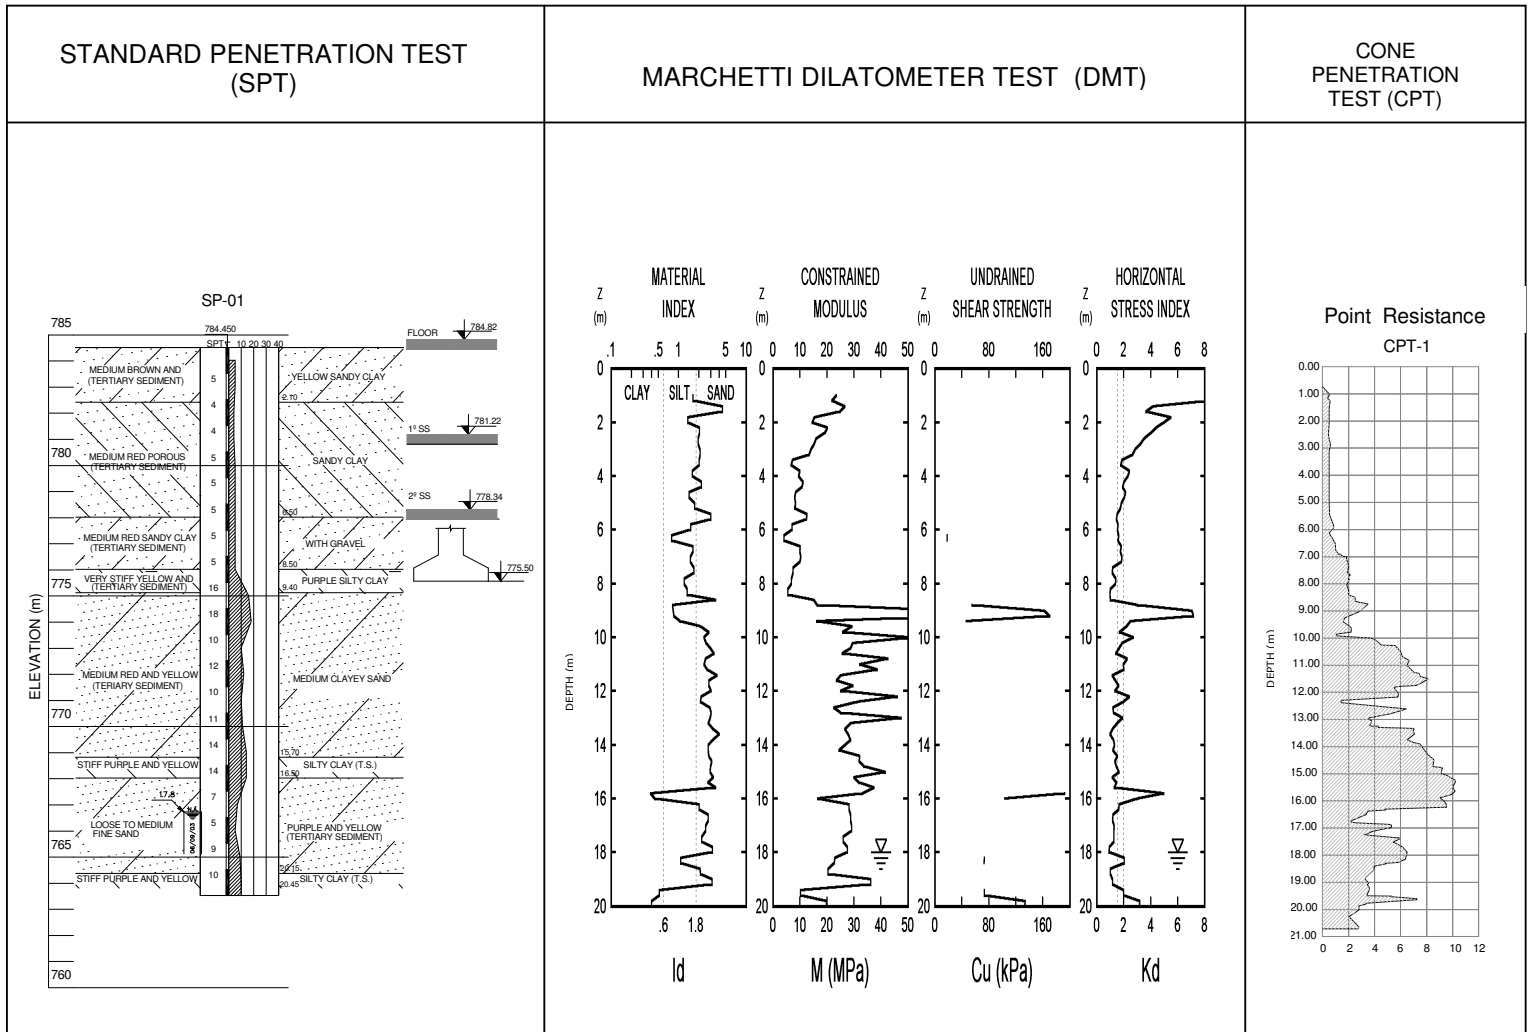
STANDARD PENETRATION TEST (SPT)

MARCHETTI DILATOMETER TEST (DMT)

CONE PENETRATION TEST (CPT)

SP-01

785
784.450
SPT
10 20 30 40
FLOOR 784.82
MEDIUM BROWN AND (TERTIARY SEDIMENT)
5
YELLOW SANDY CLAY
4
2.70
4
1º SS 781.22
780
MEDIUM RED POROUS (TERTIARY SEDIMENT)
5
SANDY CLAY
5
2º SS 778.34
5
6.50
MEDIUM RED SANDY CLAY (TERTIARY SEDIMENT)
5
WITH GRAVEL
5
775.50
8.50
775
VERY STIFF YELLOW AND (TERTIARY SEDIMENT)
16
9.40
PURPLE SILTY CLAY
18
10
12
MEDIUM RED AND YELLOW (TERIARY SEDIMENT)
MEDIUM CLAYEY SAND
10
770
11
14
15.70
STIFF PURPLE AND YELLOW
14
16.50
SILTY CLAY (T.S.)
17.8
7
LOOSE TO MEDIUM FINE SAND
5
N.A.
06/05/03
PURPLE AND YELLOW (TERTIARY SEDIMENT)
765
9
20.15
STIFF PURPLE AND YELLOW
10
20.45
SILTY CLAY (T.S.)
760
ELEVATION (m)

Z (m)
MATERIAL INDEX
.1 .5 1 5 10
CLAY SILT SAND
0 2 4 6 8 10 12 14 16 18 20
.6 1.8
Id

Z (m)
CONSTRAINED MODULUS
0 10 20 30 40 50
0 2 4 6 8 10 12 14 16 18 20
0 10 20 30 40 50
M (MPa)

Z (m)
UNDRAINED SHEAR STRENGTH
0 80 160
0 2 4 6 8 10 12 14 16 18 20
0 80 160
Cu (kPa)

Z (m)
HORIZONTAL STRESS INDEX
0 2 4 6 8
0 2 4 6 8 10 12 14 16 18 20
0 2 4 6 8
Kd

DEPTH (m)

Point Resistance
CPT-1
0.00
1.00
2.00
3.00
4.00
5.00
6.00
7.00
8.00
9.00
10.00
11.00
12.00
13.00
14.00
15.00
16.00
17.00
18.00
19.00
20.00
21.00
DEPTH (m)
0 2 4 6 8 10 12